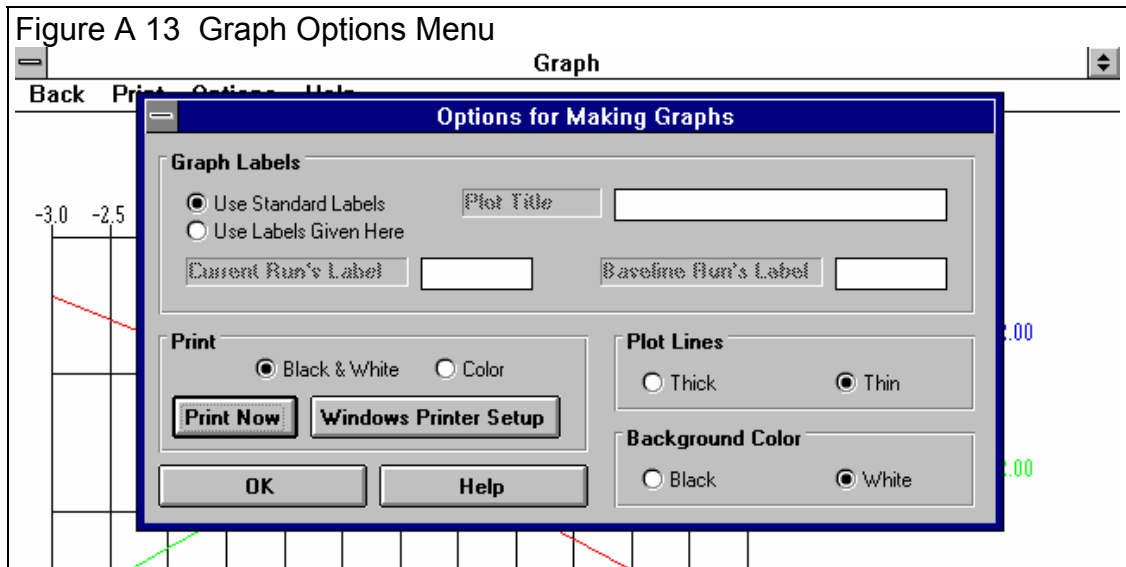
Figure A 13 Graph Options Menu

Graph

Back Print Options Help

Options for Making Graphs

Graph Labels

Use Standard Labels

Use Labels Given Here

Plot Title

Current Run's Label

Baseline Run's Label

-3.0 -2.5

Print

Black & White

Color

Print Now

Windows Printer Setup

Plot Lines

Thick

Thin

Background Color

Black

White

OK

Help

2.00

2.00